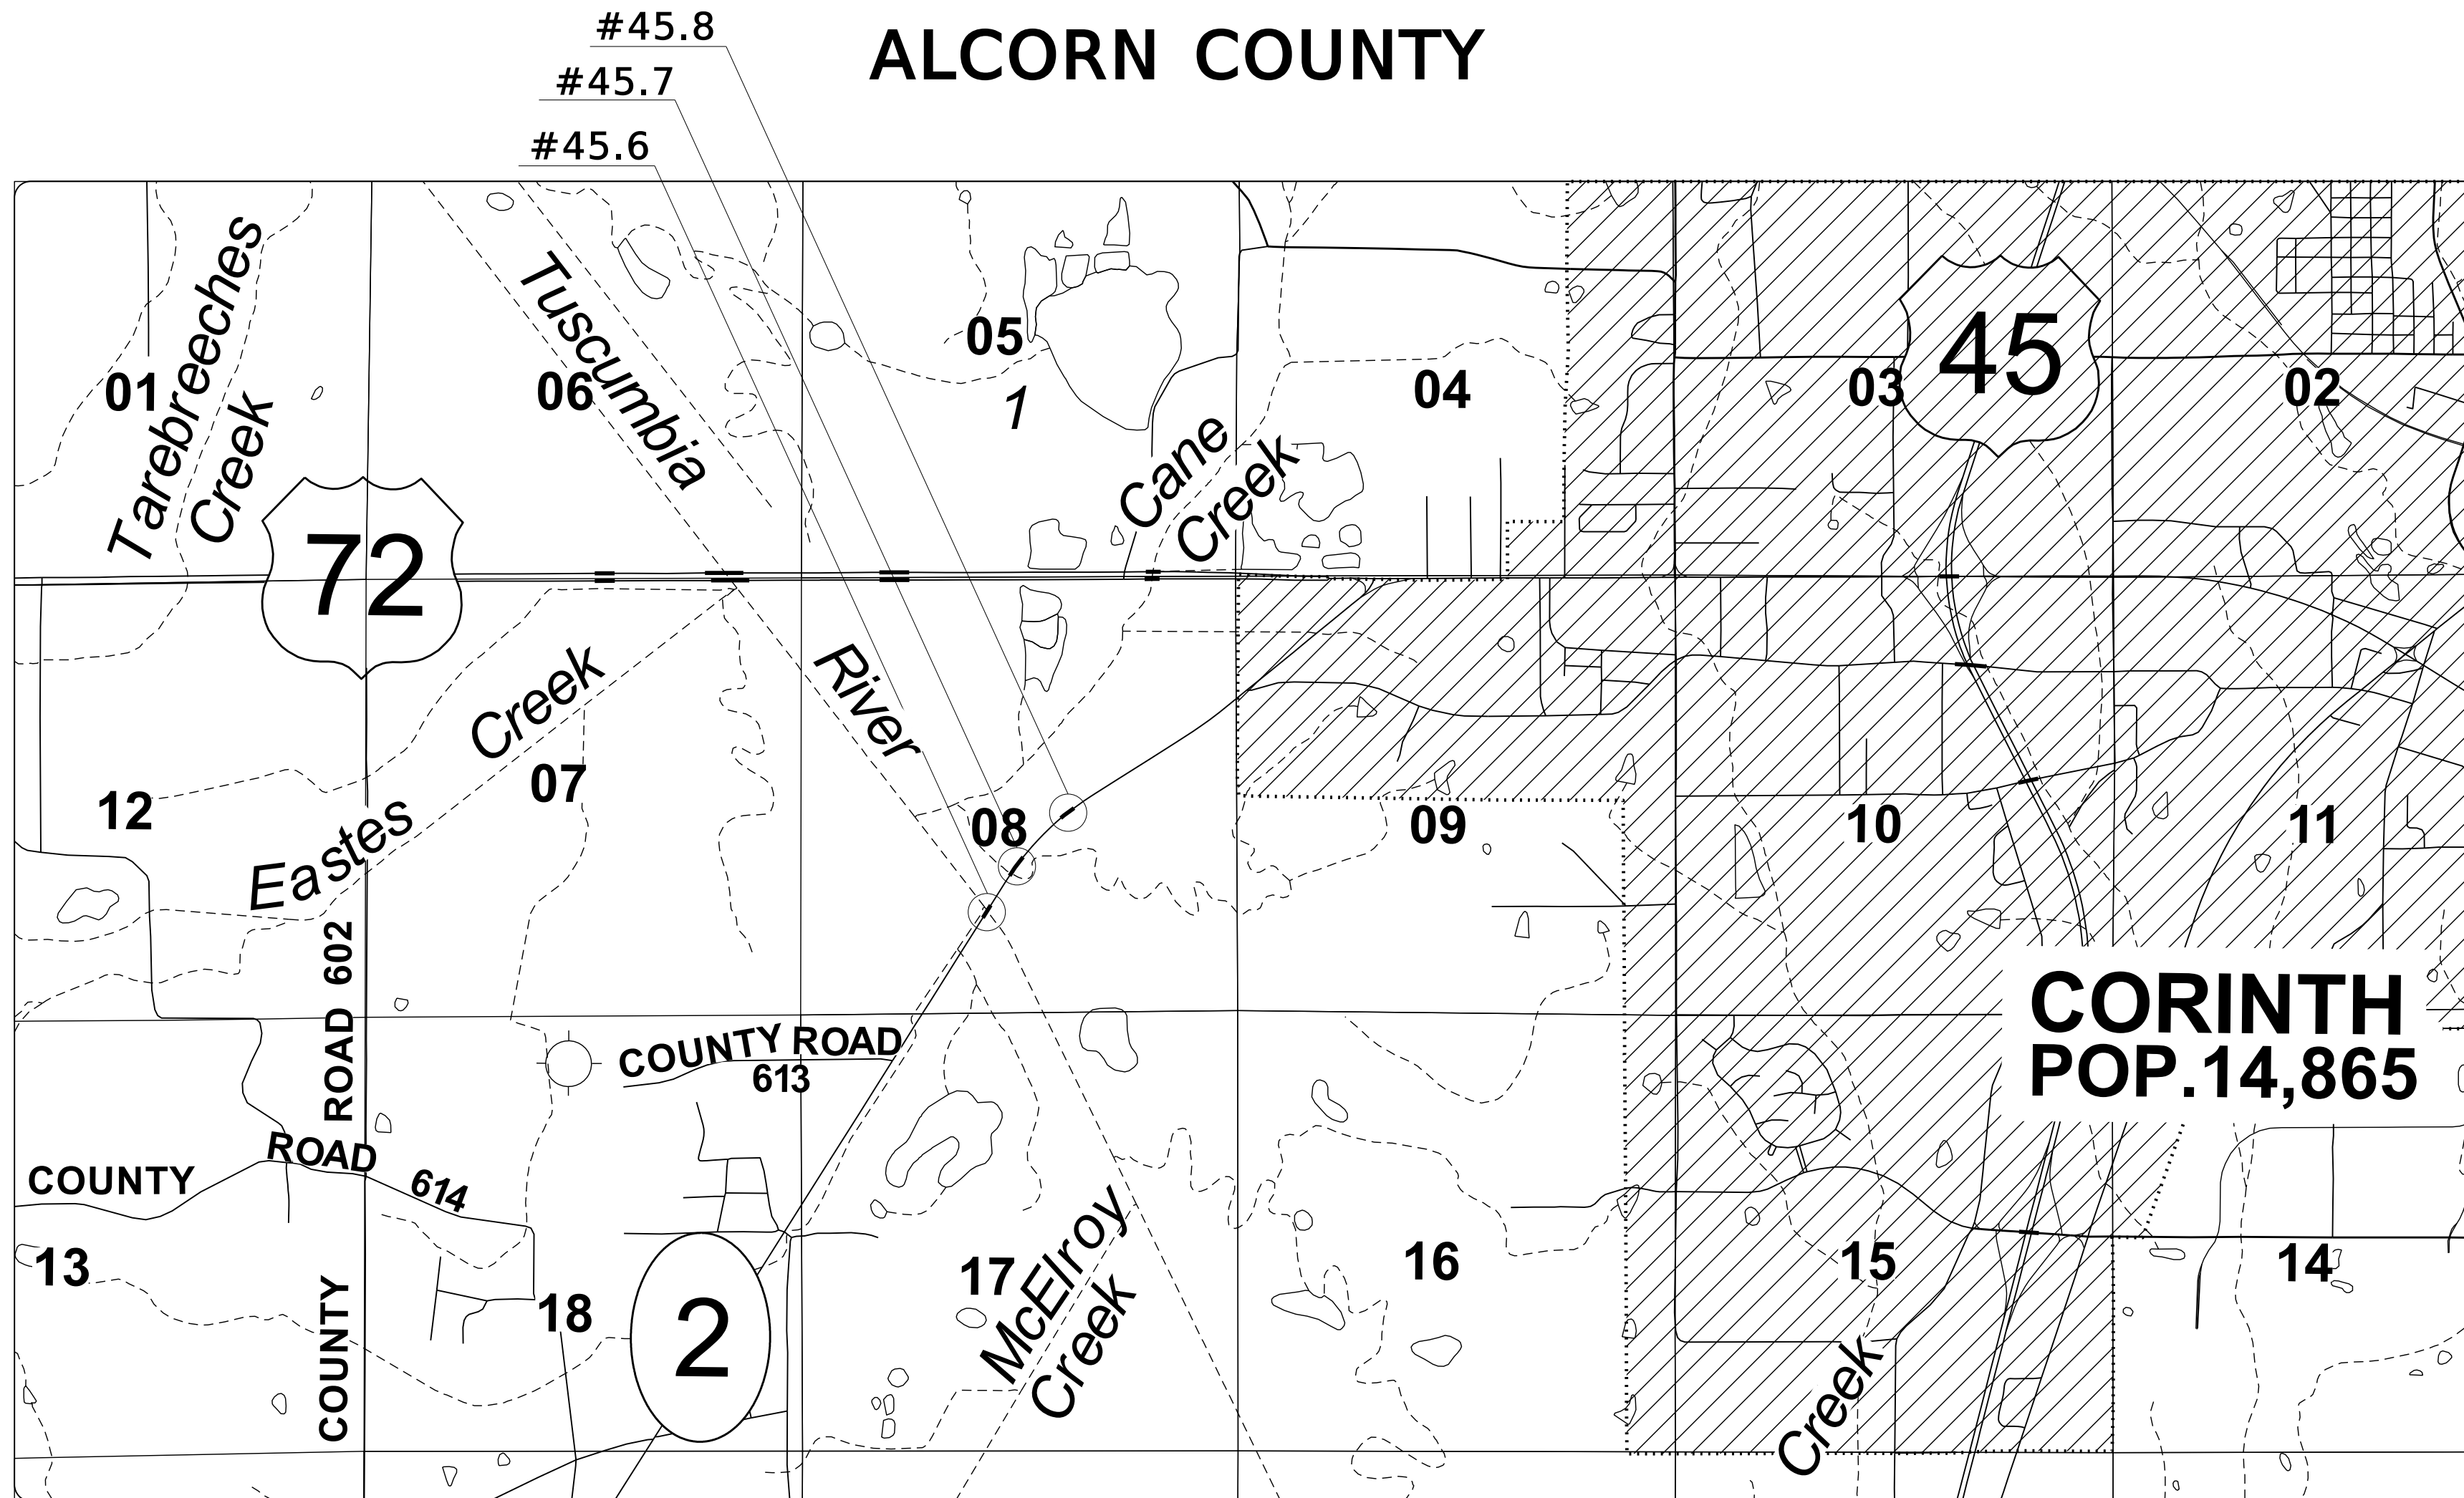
ALCORN COUNTY

#45.8
#45.7
#45.6

01
Tarebreeches Creek
06
Tuscumbia River
05
1
Cane Creek
04
03
45
02
72
Eastes Creek
07
12
08
09
10
11
CORINTH
POP.14,865
COUNTY ROAD 613
COUNTY ROAD 602
COUNTY ROAD 614
13
18
2
17
McElroy Creek
16
15
Creek
14